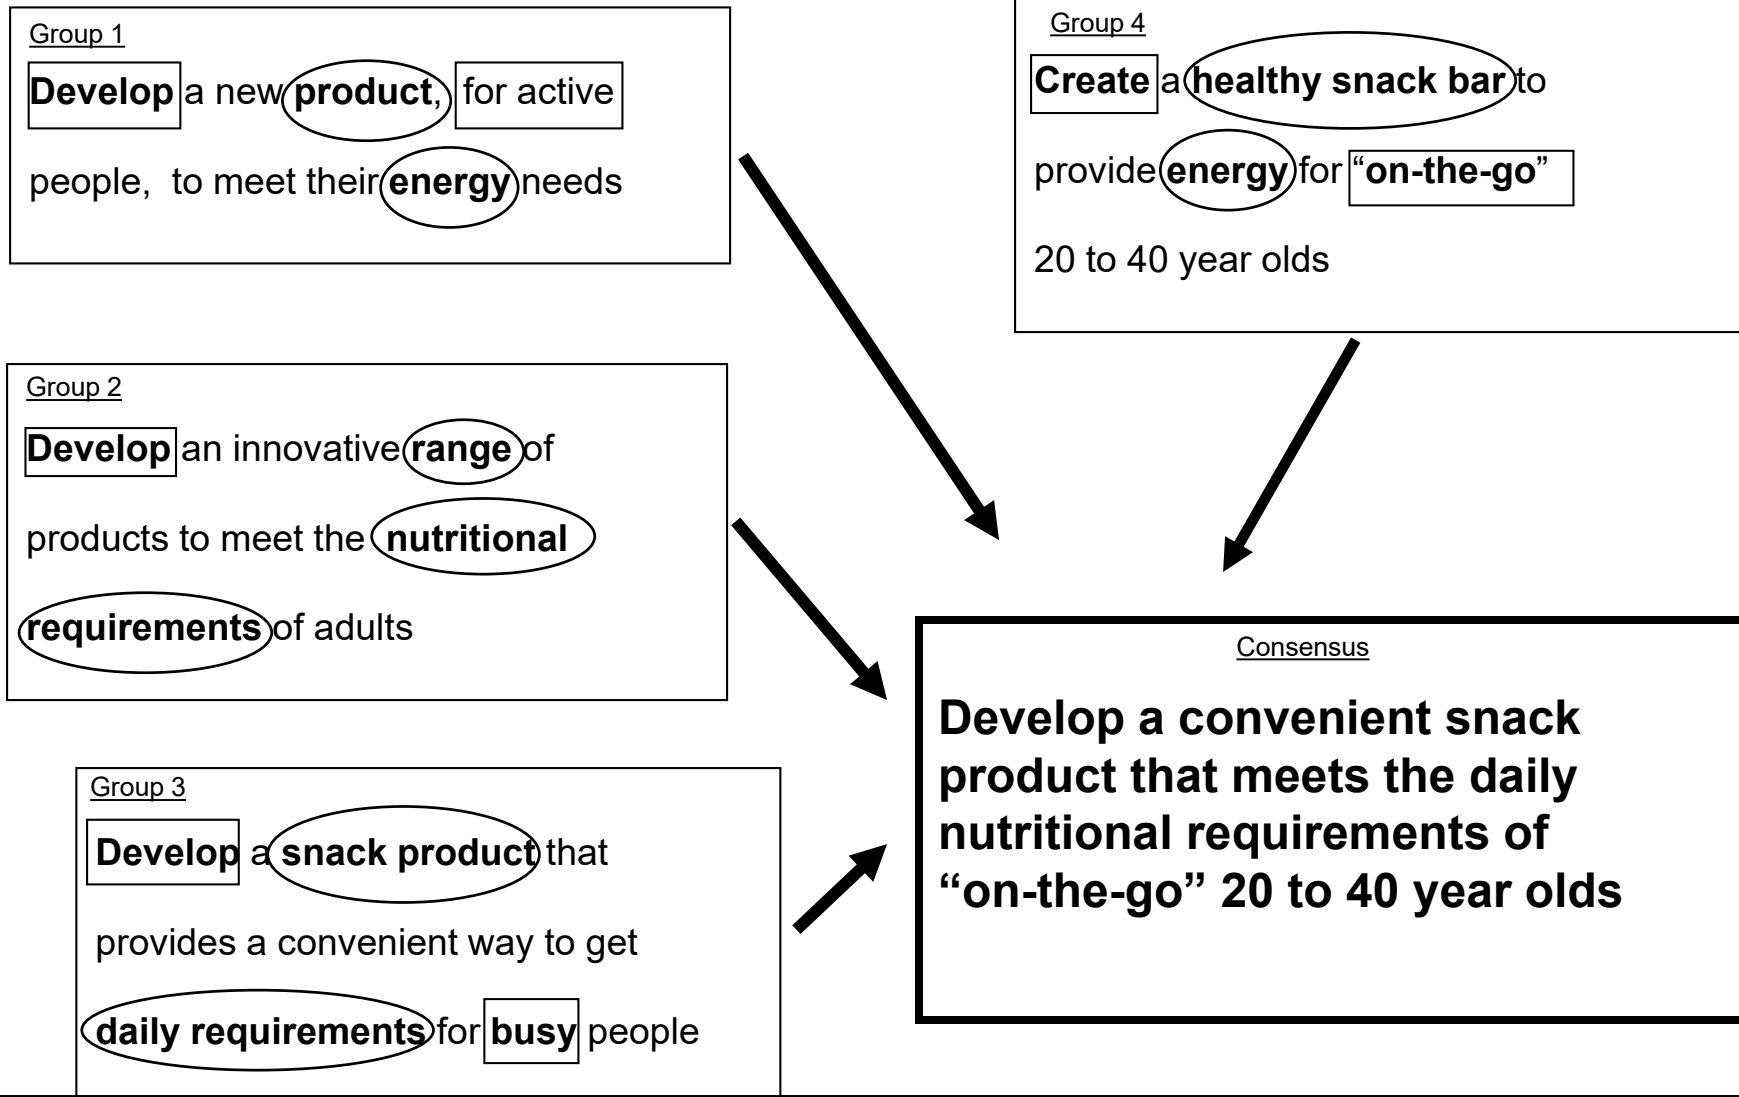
Group 1

Develop a new product, for active people, to meet their energy needs

Group 4

Create a healthy snack bar to provide energy for "on-the-go" 20 to 40 year olds

Group 2

Develop an innovative range of products to meet the nutritional requirements of adults

Group 3

Develop a snack product that provides a convenient way to get daily requirements for busy people

Consensus

Develop a convenient snack product that meets the daily nutritional requirements of "on-the-go" 20 to 40 year olds